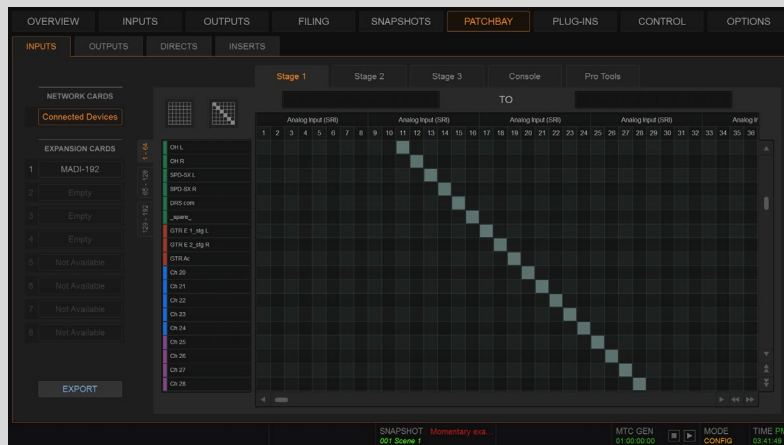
OVERVIEW INPUTS OUTPUTS FILING SNAPSHOTS PATCHBAY PLUG-INS CONTROL OPTIONS

INPUTS OUTPUTS DIRECTS INSERTS

Stage 1 Stage 2 Stage 3 Console Pro Tools

NETWORK CARDS
Connected Devices

EXPANSION CARDS
1 MADI-192
2 Empty
3 Empty
4 Empty
5 Not Available
6 Not Available
7 Not Available
8 Not Available

EXPORT

TO

1 - 64
65 - 128
129 - 192

Analog Input (SRI) Analog Input (SRI) Analog Input (SRI) Analog Input (SRI) Analog In

1 2 3 4 5 6 7 8 9 10 11 12 13 14 15 16 17 18 19 20 21 22 23 24 25 26 27 28 29 30 31 32 33 34 35 36

OH L
OH R
SPD-SX L
SPD-SX R
DRS com
_spare_
GTR E 1_stg L
GTR E 2_stg R
GTR Ac
Ch 20
Ch 21
Ch 22
Ch 23
Ch 24
Ch 25
Ch 26
Ch 27
Ch 28

SNAPSHOT Momentary exa...
001 Scene 1
MTC GEN
01:00:00:00
MODE
CONFIG
TIME PM
03:41:4